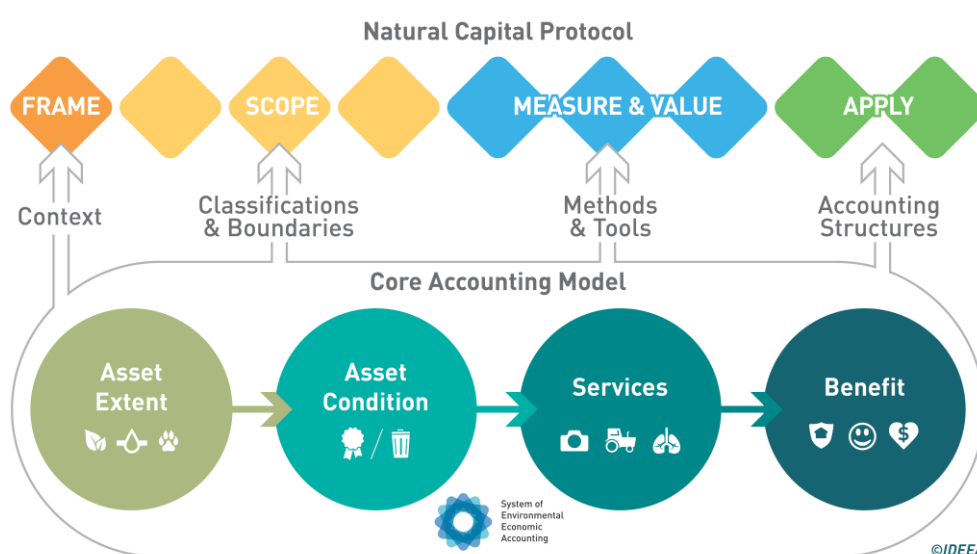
Natural Capital Protocol

FRAME

SCOPE

MEASURE & VALUE

APPLY

Context

Classifications & Boundaries

Methods & Tools

Accounting Structures

Core Accounting Model

Asset Extent

Asset Condition

Services

Benefit

System of Environmental Economic Accounting

©IDEE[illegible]